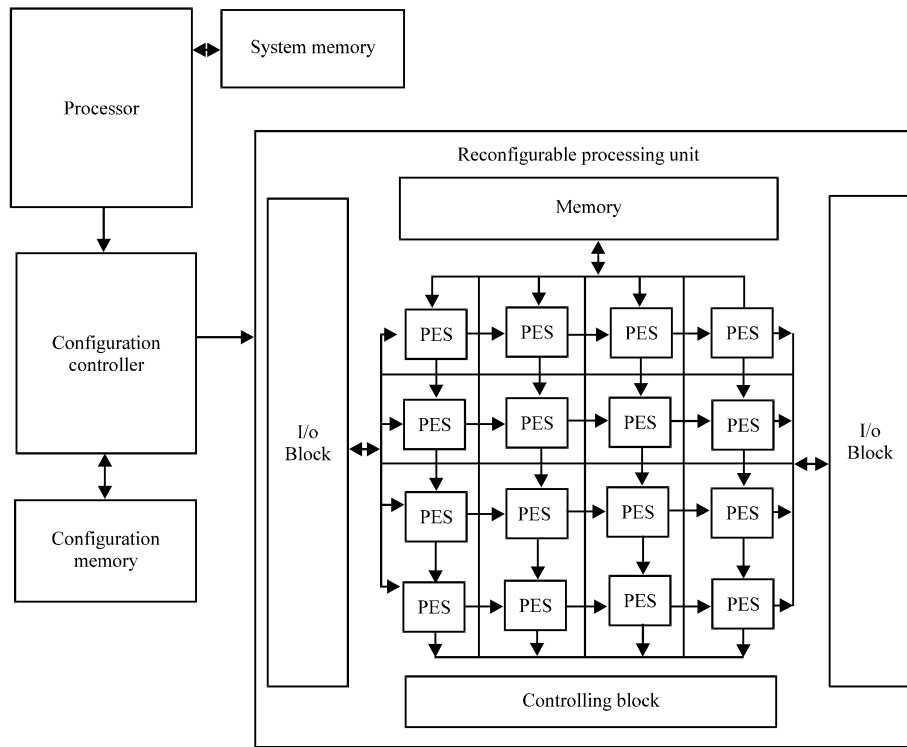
System memory

Processor

Reconfigurable processing unit

Memory

Configuration controller

I/o Block

PES PES PES PES
PES PES PES PES
PES PES PES PES
PES PES PES PES

I/o Block

Configuration memory

Controlling block